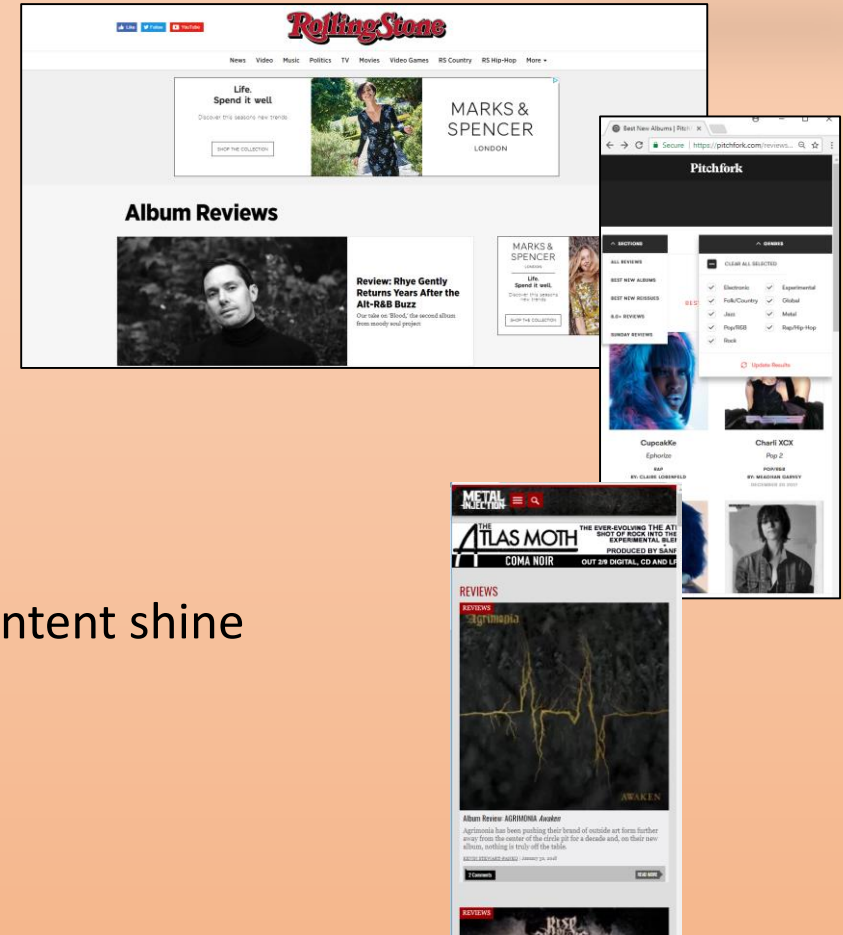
Like Follow YouTube

RollingStone

News Video Music Politics TV Movies Video Games RS Country RS Hip-Hop More

Life.
Spend it well
Discover this seasons new trends

SHOP THE COLLECTION

MARKS & SPENCER
LONDON

Album Reviews

Review: Rhye Gently Returns Years After the Alt-R&B Buzz
Our take on 'Blood,' the second album from moody soul project

MARKS & SPENCER
LONDON
Life.
Spend it well.
Discover this seasons new trends
SHOP THE COLLECTION

Best New Albums | Pitchf ×
Secure | https://pitchfork.com/reviews...

Pitchfork

SECTIONS
ALL REVIEWS
BEST NEW ALBUMS
BEST NEW REISSUES
8.0+ REVIEWS
SUNDAY REVIEWS

GENRES
CLEAR ALL SELECTED
Electronic
Experimental
Folk/Country
Global
Jazz
Metal
Pop/R&B
Rap/Hip-Hop
Rock
Update Results

CupcakKe
Ephorize
RAP
BY: CLAIRE LOBENFELD

Charli XCX
Pop 2
POP/R&B
BY: MEAGHAN GARVEY
DECEMBER 20 2017

METAL INJECTION

THE ATLAS MOTH
COMA NOIR
THE EVER-EVOLVING THE AT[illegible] SHOT OF ROCK INTO THE EXPERIMENTAL BLE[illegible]
PRODUCED BY SAN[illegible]
OUT 2/9 DIGITAL, CD AND L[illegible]

REVIEWS
REVIEWS
Agrimonia
AWAKEN

Album Review: AGRIMONIA Awaken
Agrimonia has been pushing their brand of outside art form further away from the center of the circle pit for a decade and, on their new album, nothing is truly off the table.
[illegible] | January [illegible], 2018

2 Comments
READ MORE

REVIEWS

ntent shine